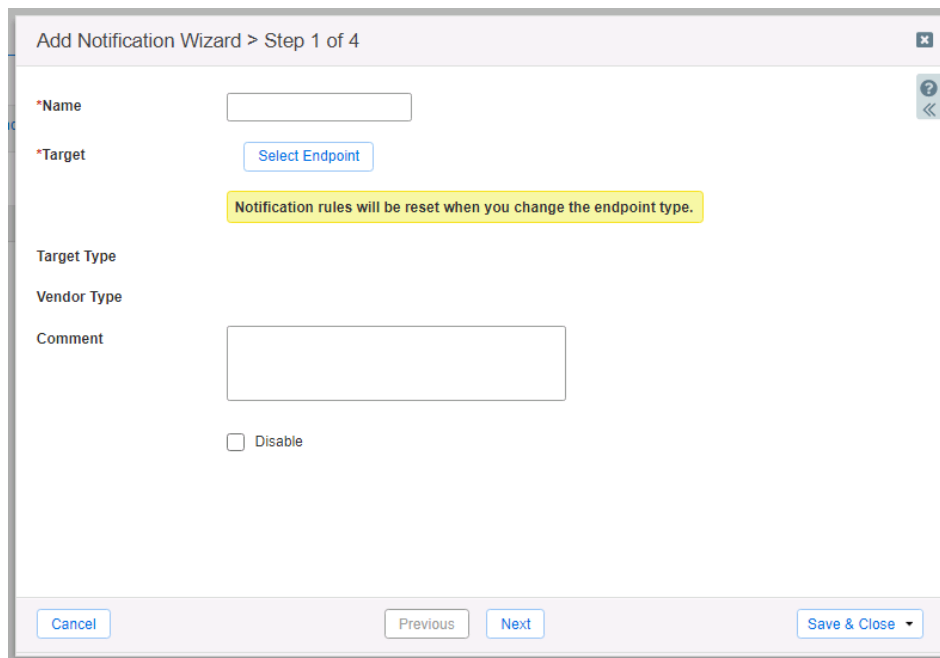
Add Notification Wizard > Step 1 of 4

*Name

*Target

Select Endpoint

Notification rules will be reset when you change the endpoint type.

Target Type

Vendor Type

Comment

Disable

Cancel

Previous

Next

Save & Close